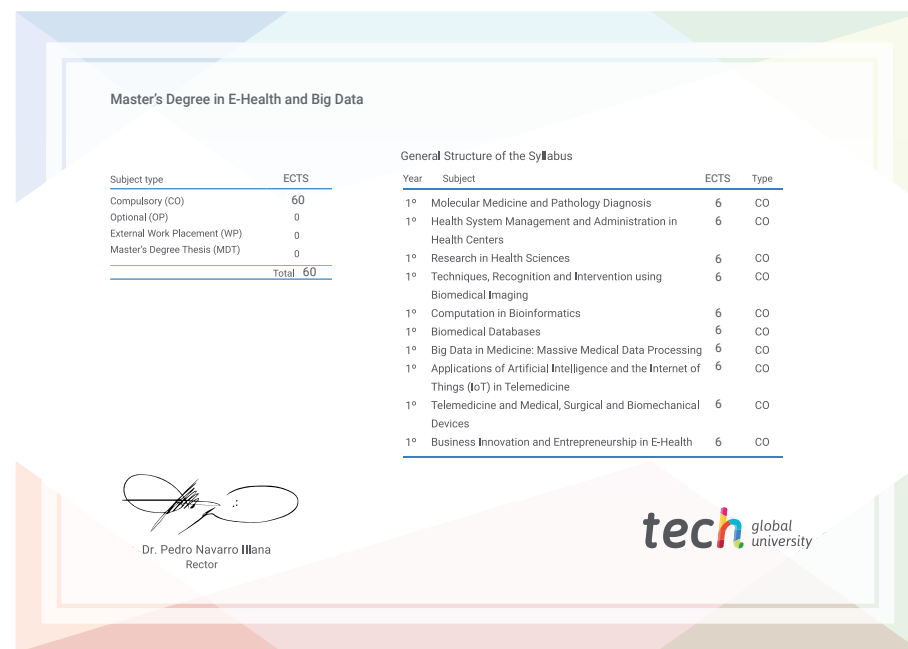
Master's Degree in E-Health and Big Data

| Subject type | ECTS |
|---|---|
| Compulsory (CO) | 60 |
| Optional (OP) | 0 |
| External Work Placement (WP) | 0 |
| Master's Degree Thesis (MDT) | 0 |
| Total | 60 |

General Structure of the Syllabus

| Year | Subject | ECTS | Type |
|---|---|---|---|
| 1º | Molecular Medicine and Pathology Diagnosis | 6 | CO |
| 1º | Health System Management and Administration in Health Centers | 6 | CO |
| 1º | Research in Health Sciences | 6 | CO |
| 1º | Techniques, Recognition and Intervention using Biomedical Imaging | 6 | CO |
| 1º | Computation in Bioinformatics | 6 | CO |
| 1º | Biomedical Databases | 6 | CO |
| 1º | Big Data in Medicine: Massive Medical Data Processing | 6 | CO |
| 1º | Applications of Artificial Intelligence and the Internet of Things (IoT) in Telemedicine | 6 | CO |
| 1º | Telemedicine and Medical, Surgical and Biomechanical Devices | 6 | CO |
| 1º | Business Innovation and Entrepreneurship in E-Health | 6 | CO |

Dr. Pedro Navarro Illana
Rector

tech global university